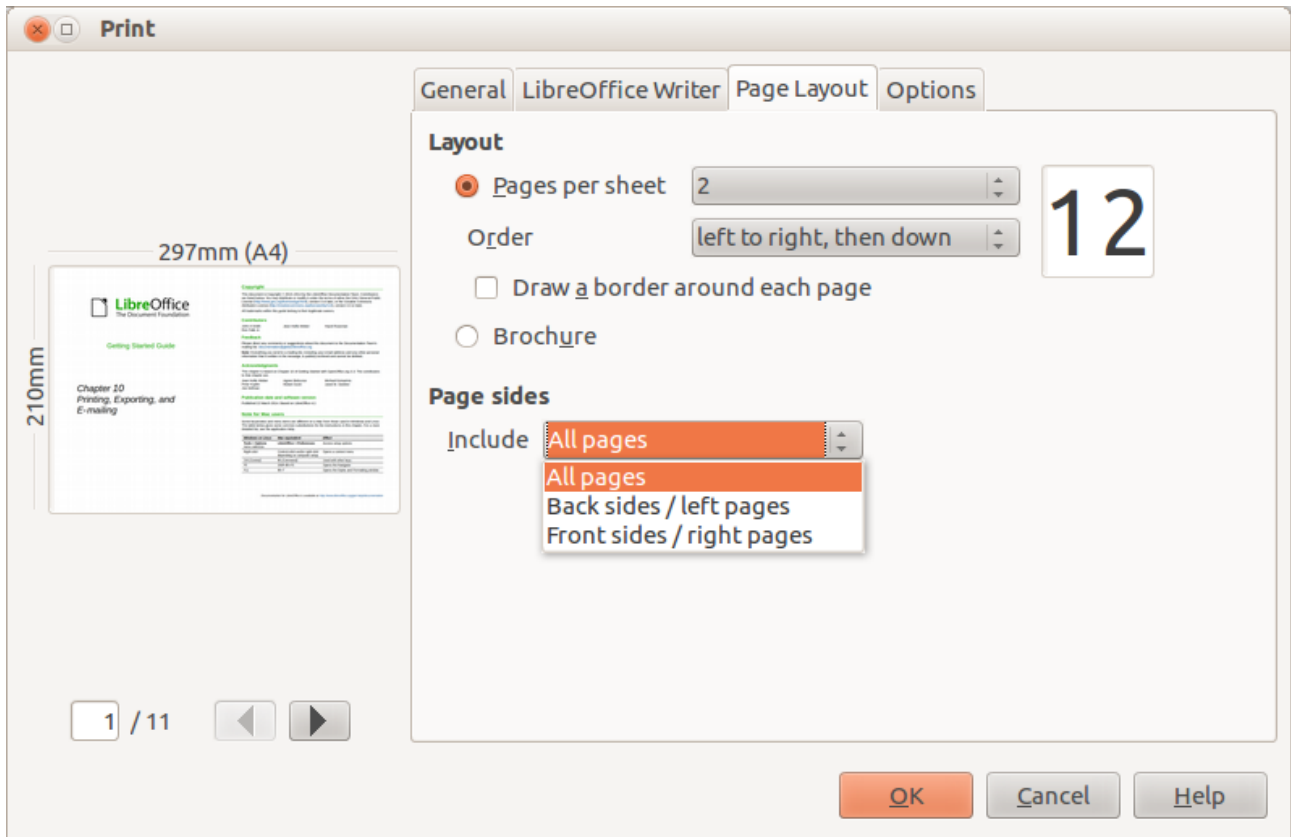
Print

General LibreOffice Writer Page Layout Options

Layout

Pages per sheet 2

Order left to right, then down

12

Draw a border around each page

Brochure

Page sides

Include All pages

All pages
Back sides / left pages
Front sides / right pages

297mm (A4)

210mm

LibreOffice
The Document Foundation

Getting Started Guide

Chapter 10
Printing, Exporting, and E-mailing

Copyright

Contributors

Feedback

Acknowledgments

Publication date and software version

Note for Mac users

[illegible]

1 / 11

OK Cancel Help